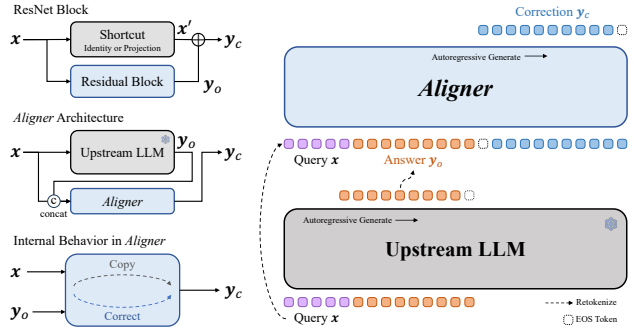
ResNet Block

$x$

Shortcut
Identity or Projection

$x'$

$y_c$

Residual Block

$y_o$

*Aligner* Architecture

$x$

Upstream LLM

$y_o$

$y_c$

c

concat

*Aligner*

Internal Behavior in *Aligner*

$x$

Copy

$y_c$

$y_o$

Correct

Correction $y_c$

Autoregressive Generate

*Aligner*

Query $x$

Answer $y_o$

Autoregressive Generate

Upstream LLM

Query $x$

Retokenize

EOS Token